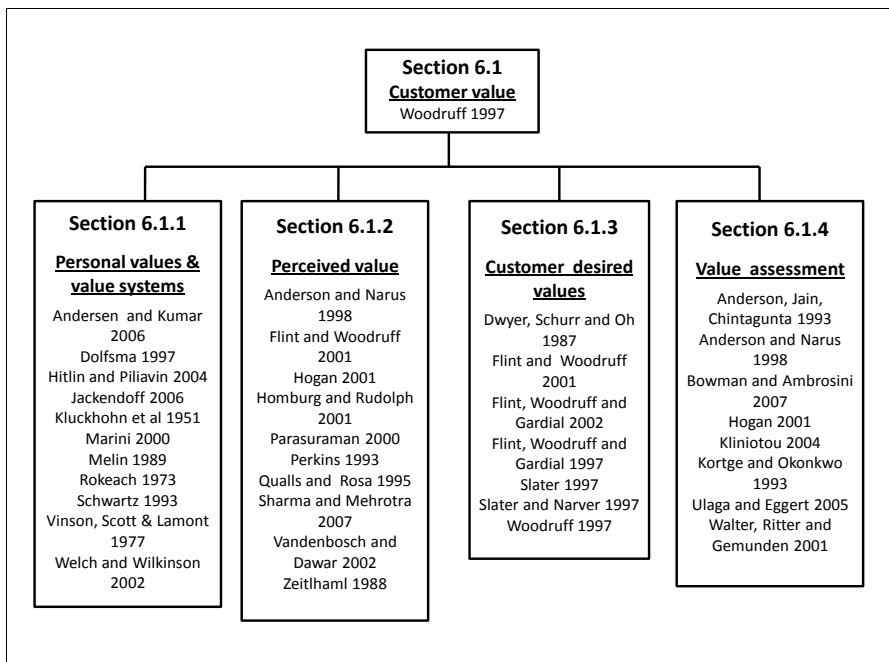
Section 6.1
Customer value
Woodruff 1997

Section 6.1.1
Personal values & value systems
Andersen and Kumar 2006
Dolfsma 1997
Hitlin and Piliavin 2004
Jackendoff 2006
Kluckhohn et al 1951
Marini 2000
Melin 1989
Rokeach 1973
Schwartz 1993
Vinson, Scott & Lamont 1977
Welch and Wilkinson 2002

Section 6.1.2
Perceived value
Anderson and Narus 1998
Flint and Woodruff 2001
Hogan 2001
Homburg and Rudolph 2001
Parasuraman 2000
Perkins 1993
Qualls and Rosa 1995
Sharma and Mehrotra 2007
Vandenbosch and Dawar 2002
Zeitlhaml 1988

Section 6.1.3
Customer desired values
Dwyer, Schurr and Oh 1987
Flint and Woodruff 2001
Flint, Woodruff and Gardial 2002
Flint, Woodruff and Gardial 1997
Slater 1997
Slater and Narver 1997
Woodruff 1997

Section 6.1.4
Value assessment
Anderson, Jain, Chintagunta 1993
Anderson and Narus 1998
Bowman and Ambrosini 2007
Hogan 2001
Kliniotou 2004
Kortge and Okonkwo 1993
Ulaga and Eggert 2005
Walter, Ritter and Gemunden 2001